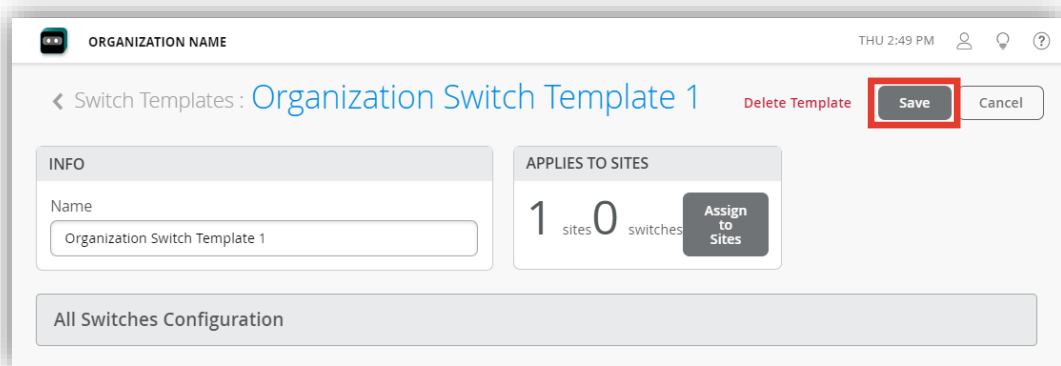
ORGANIZATION NAME

THU 2:49 PM

?

< Switch Templates : Organization Switch Template 1

Delete Template

Save

Cancel

INFO

Name

Organization Switch Template 1

APPLIES TO SITES

1 sites 0 switches

Assign to Sites

All Switches Configuration